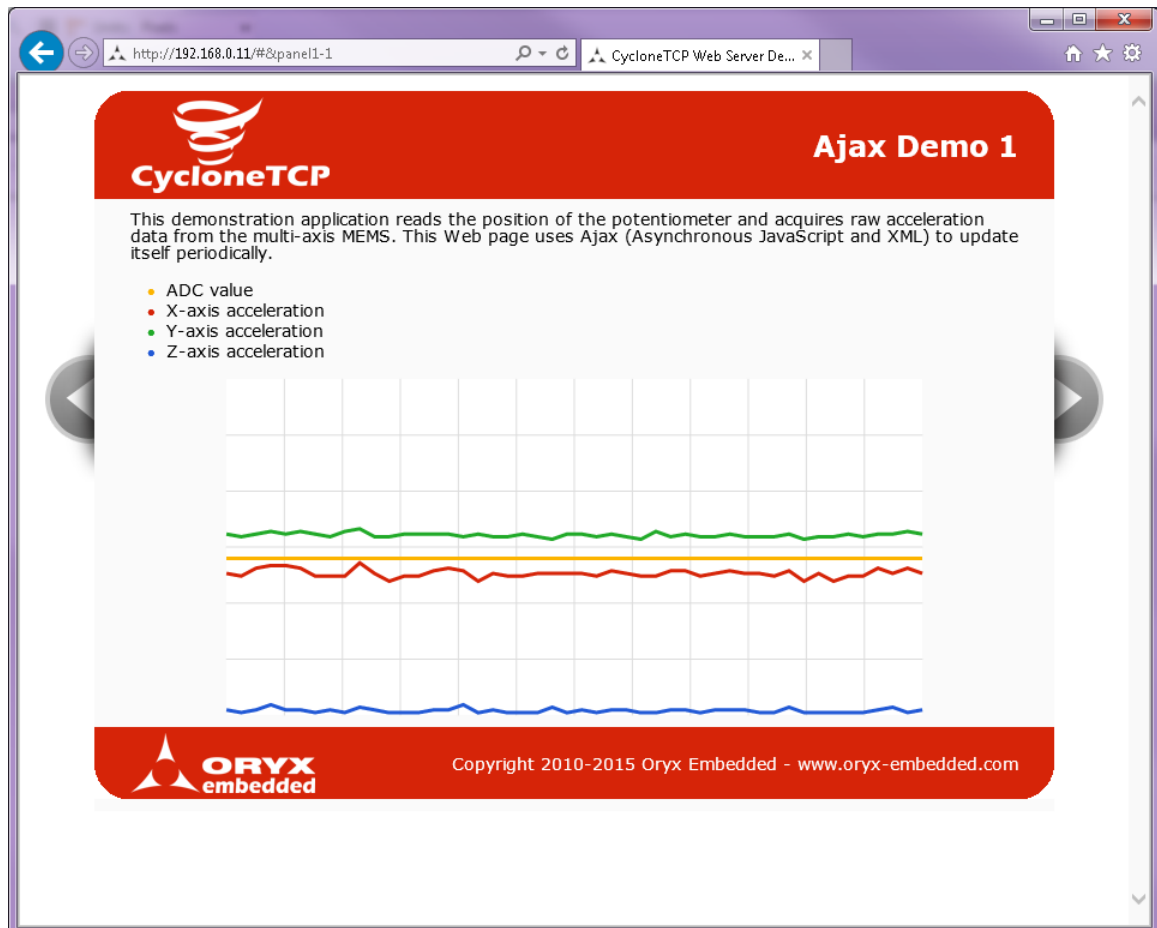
http://192.168.0.11/#&panel1-1

CycloneTCP Web Server De...

CycloneTCP

Ajax Demo 1

This demonstration application reads the position of the potentiometer and acquires raw acceleration data from the multi-axis MEMS. This Web page uses Ajax (Asynchronous JavaScript and XML) to update itself periodically.

• ADC value
• X-axis acceleration
• Y-axis acceleration
• Z-axis acceleration

ORYX embedded

Copyright 2010-2015 Oryx Embedded - www.oryx-embedded.com